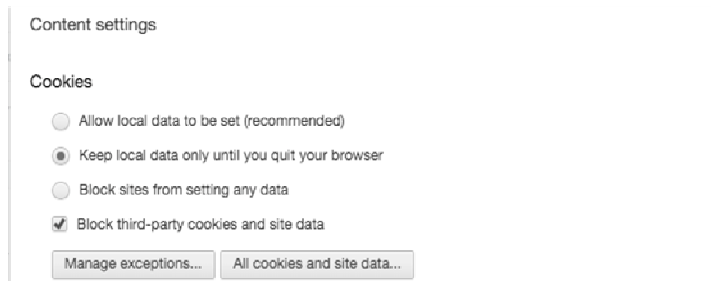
Content settings

Cookies

Allow local data to be set (recommended)

Keep local data only until you quit your browser

Block sites from setting any data

Block third-party cookies and site data

Manage exceptions...

All cookies and site data...